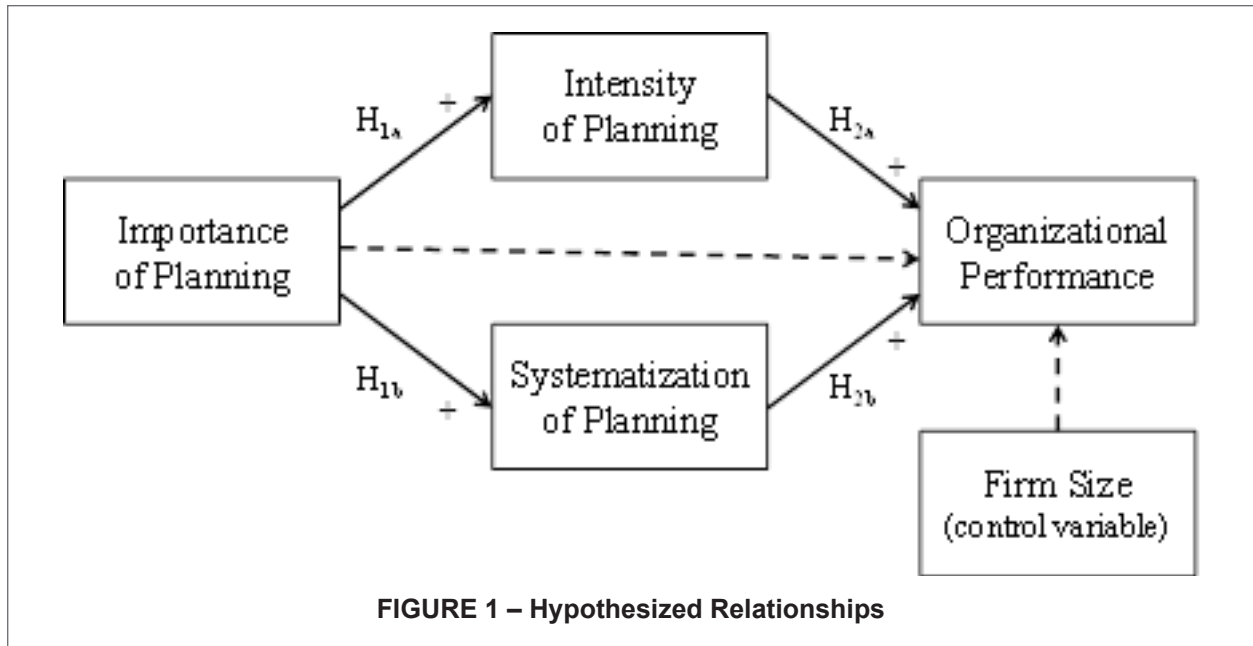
Importance of Planning

$H_{1a}$ +

Intensity of Planning

$H_{2a}$ +

$H_{1b}$ +

Systematization of Planning

$H_{2b}$ +

Organizational Performance

Firm Size (control variable)

FIGURE 1 – Hypothesized Relationships